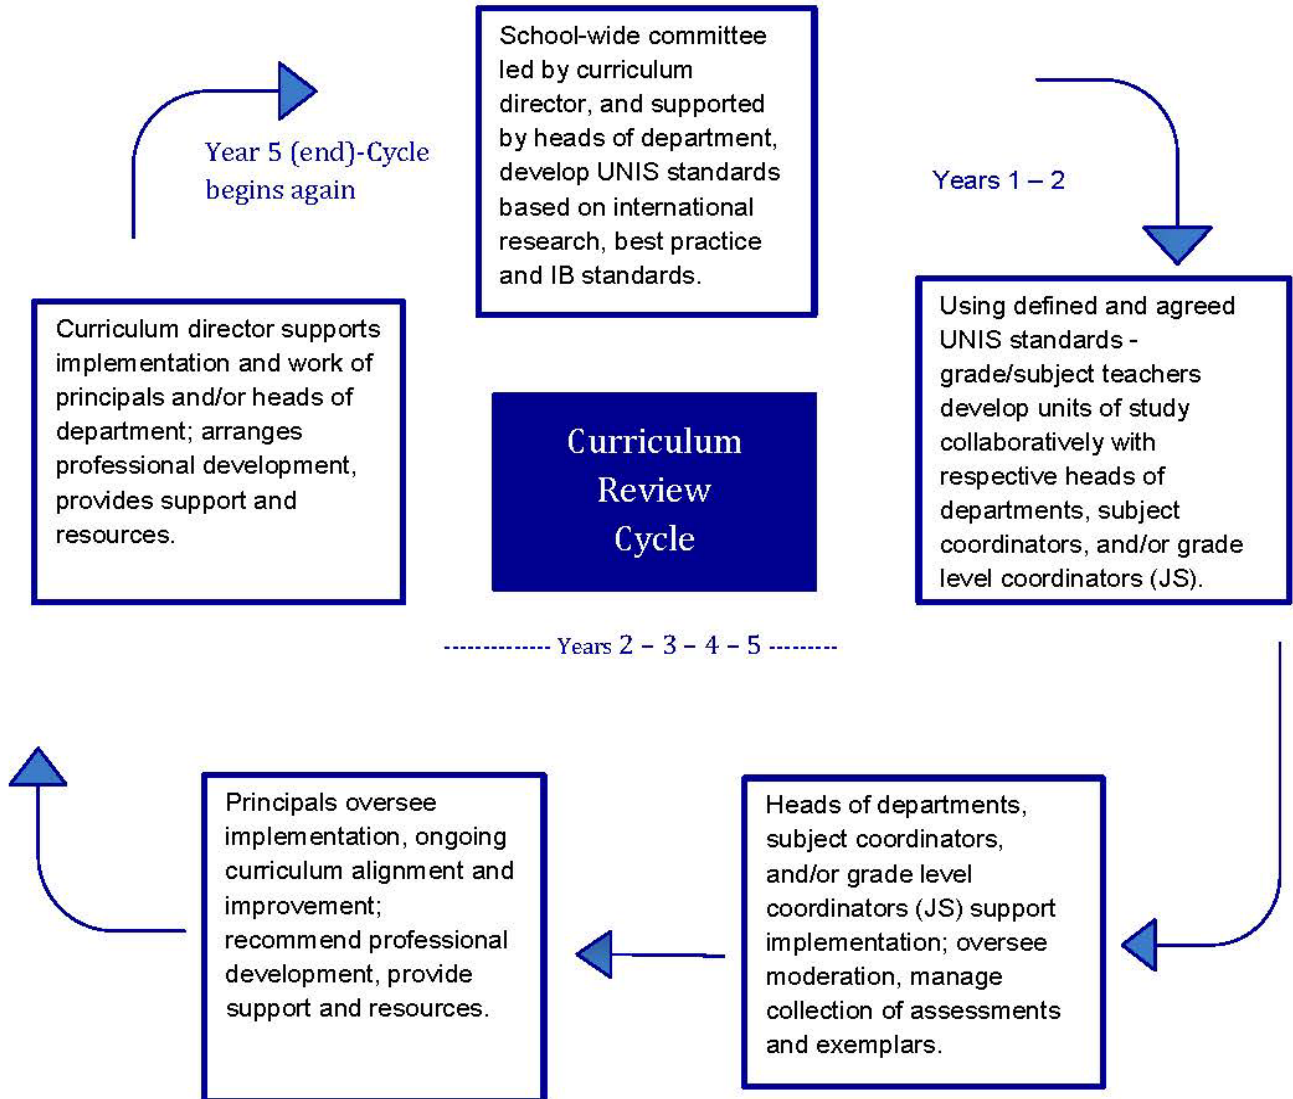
School-wide committee led by curriculum director, and supported by heads of department, develop UNIS standards based on international research, best practice and IB standards.

Years 1 – 2

Using defined and agreed UNIS standards - grade/subject teachers develop units of study collaboratively with respective heads of departments, subject coordinators, and/or grade level coordinators (JS).

Heads of departments, subject coordinators, and/or grade level coordinators (JS) support implementation; oversee moderation, manage collection of assessments and exemplars.

Principals oversee implementation, ongoing curriculum alignment and improvement; recommend professional development, provide support and resources.

Curriculum director supports implementation and work of principals and/or heads of department; arranges professional development, provides support and resources.

Year 5 (end)-Cycle begins again

Curriculum Review Cycle

------------- Years 2 – 3 – 4 – 5 --------